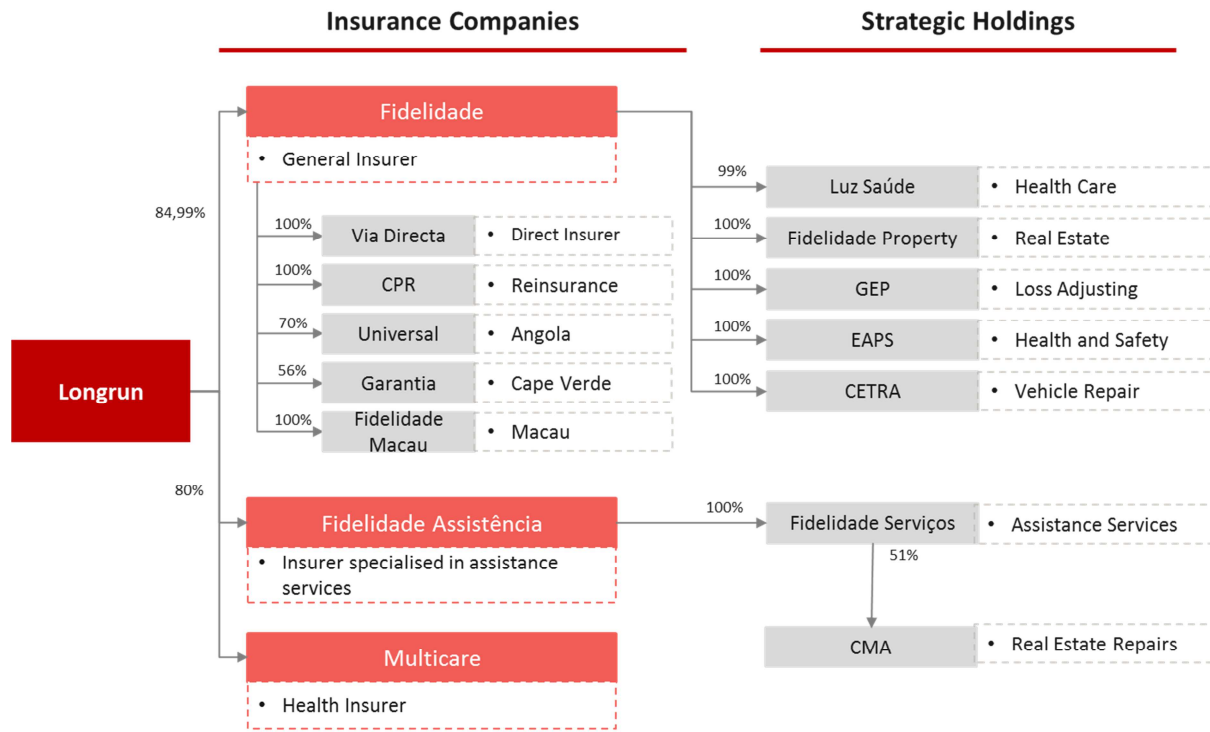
Insurance Companies

Strategic Holdings

Longrun

84,99%

Fidelidade

• General Insurer

100% Via Directa • Direct Insurer

100% CPR • Reinsurance

70% Universal • Angola

56% Garantia • Cape Verde

100% Fidelidade Macau • Macau

99% Luz Saúde • Health Care

100% Fidelidade Property • Real Estate

100% GEP • Loss Adjusting

100% EAPS • Health and Safety

100% CETRA • Vehicle Repair

80%

Fidelidade Assistência

• Insurer specialised in assistance services

100% Fidelidade Serviços • Assistance Services

51%

CMA • Real Estate Repairs

Multicare

• Health Insurer